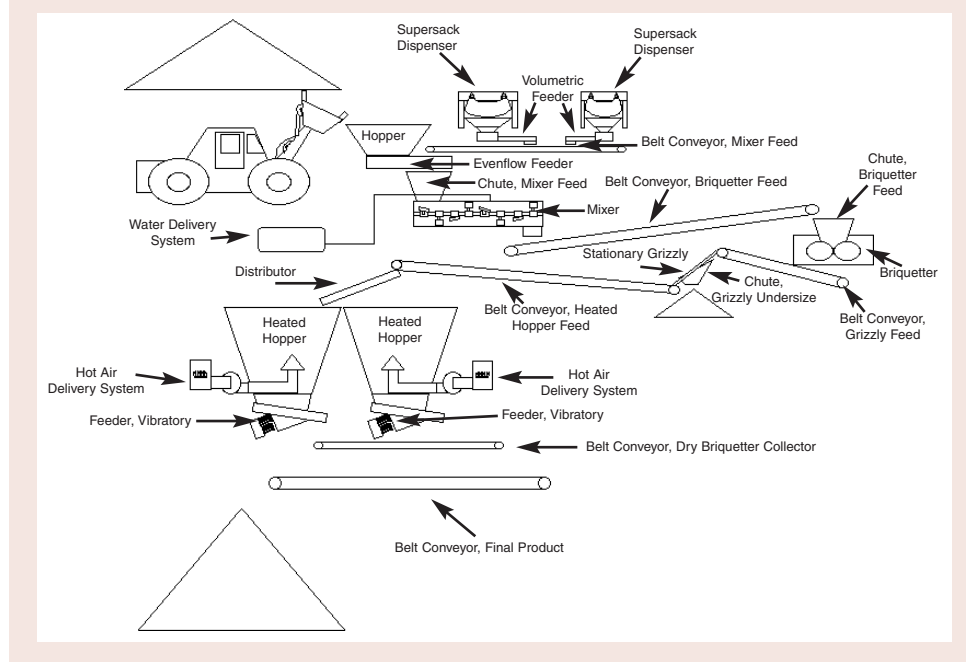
Supersack Dispenser

Supersack Dispenser

Volumetric Feeder

Hopper

Belt Conveyor, Mixer Feed

Evenflow Feeder

Chute, Mixer Feed

Belt Conveyor, Briquetter Feed

Chute, Briquetter Feed

Mixer

Water Delivery System

Distributor

Stationary Grizzly

Briquetter

Chute, Grizzly Undersize

Belt Conveyor, Heated Hopper Feed

Belt Conveyor, Grizzly Feed

Heated Hopper

Heated Hopper

Hot Air Delivery System

Hot Air Delivery System

Feeder, Vibratory

Feeder, Vibratory

Belt Conveyor, Dry Briquetter Collector

Belt Conveyor, Final Product